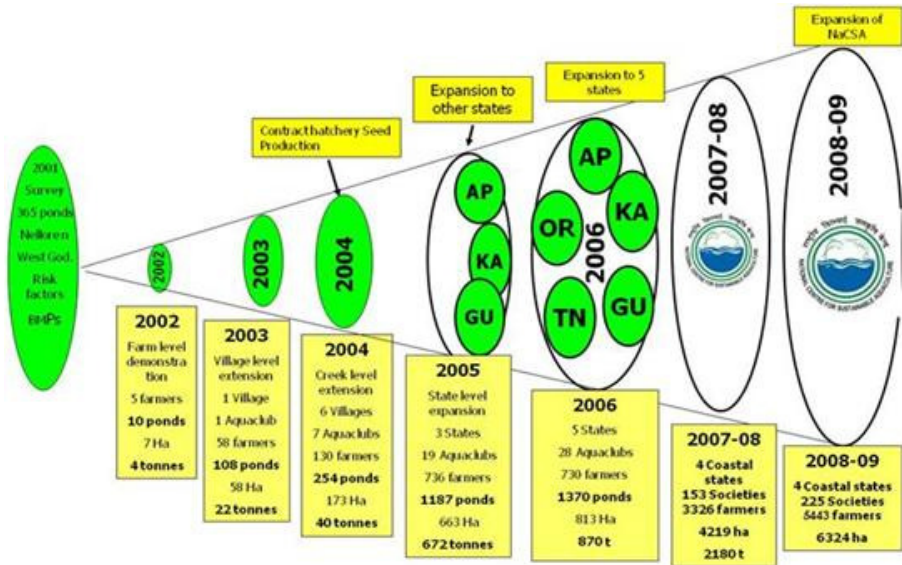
Expansion of NaCSA

Expansion to 5 states

Expansion to other states

Contract hatchery Seed Production

2001 Survey 365 ponds Nellore n West God. Risk factors BMPs

2002

2003

2004

AP

KA

GU

AP

OR

KA

2006

TN

GU

2007-08

2008-09

2002
Farm level demonstration
5 farmers
10 ponds
7 Ha
4 tonnes

2003
Village level extension
1 Village
1 Aquaclub
58 farmers
108 ponds
58 Ha
22 tonnes

2004
Creek level extension
6 Villages
7 Aquaclubs
130 farmers
254 ponds
173 Ha
40 tonnes

2005
State level expansion
3 States
19 Aquaclubs
736 farmers
1187 ponds
663 Ha
672 tonnes

2006
5 States
28 Aquaclubs
730 farmers
1370 ponds
813 Ha
870 t

2007-08
4 Coastal states
153 Societies
3326 farmers
4219 ha
2180 t

2008-09
4 Coastal states
225 Societies
5443 farmers
6324 ha